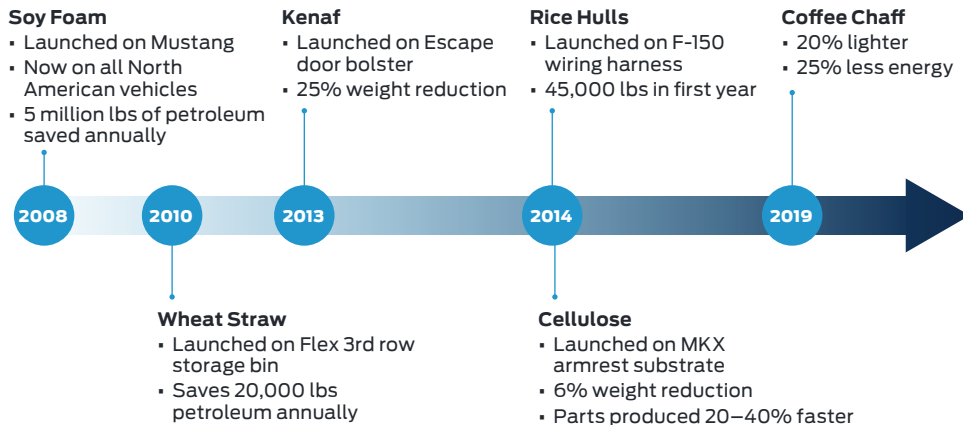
**Soy Foam**
- Launched on Mustang
- Now on all North American vehicles
- 5 million lbs of petroleum saved annually

**Kenaf**
- Launched on Escape door bolster
- 25% weight reduction

**Rice Hulls**
- Launched on F-150 wiring harness
- 45,000 lbs in first year

**Coffee Chaff**
- 20% lighter
- 25% less energy

2008

2010

2013

2014

2019

**Wheat Straw**
- Launched on Flex 3rd row storage bin
- Saves 20,000 lbs petroleum annually

**Cellulose**
- Launched on MKX armrest substrate
- 6% weight reduction
- Parts produced 20–40% faster